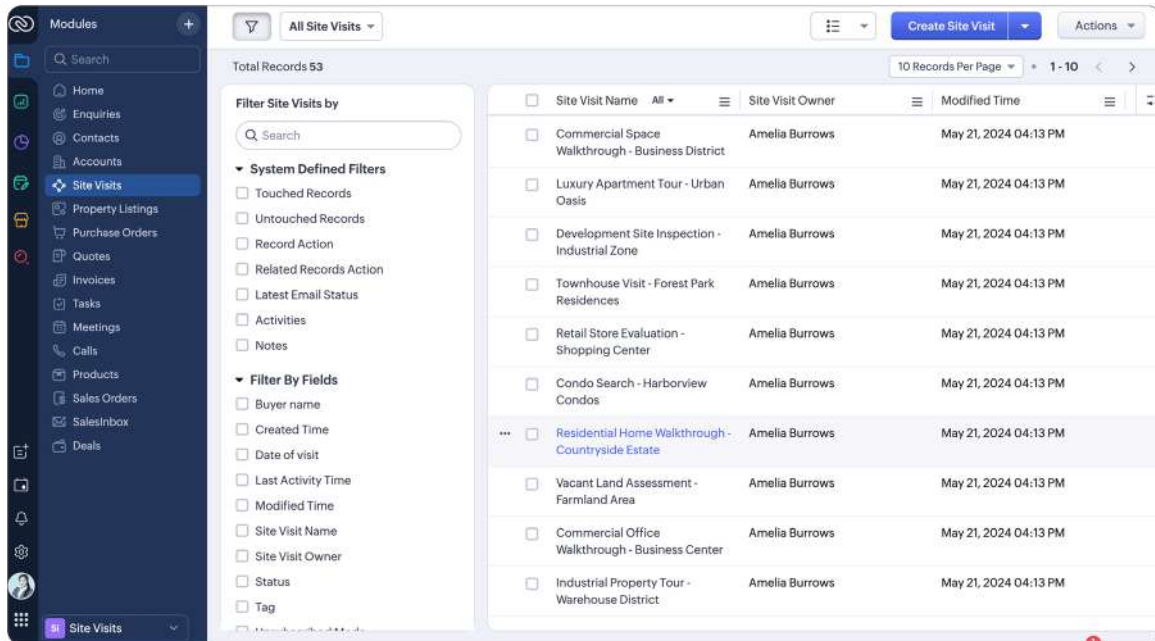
Modules

Search

Home
Enquiries
Contacts
Accounts
Site Visits
Property Listings
Purchase Orders
Quotes
Invoices
Tasks
Meetings
Calls
Products
Sales Orders
SalesInbox
Deals

SI Site Visits

All Site Visits

Create Site Visit

Actions

Total Records 53

10 Records Per Page

1 - 10

Filter Site Visits by

Search

System Defined Filters
Touched Records
Untouched Records
Record Action
Related Records Action
Latest Email Status
Activities
Notes

Filter By Fields
Buyer name
Created Time
Date of visit
Last Activity Time
Modified Time
Site Visit Name
Site Visit Owner
Status
Tag
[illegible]

| Site Visit Name All | Site Visit Owner | Modified Time |
|---|---|---|
| Commercial Space Walkthrough - Business District | Amelia Burrows | May 21, 2024 04:13 PM |
| Luxury Apartment Tour - Urban Oasis | Amelia Burrows | May 21, 2024 04:13 PM |
| Development Site Inspection - Industrial Zone | Amelia Burrows | May 21, 2024 04:13 PM |
| Townhouse Visit - Forest Park Residences | Amelia Burrows | May 21, 2024 04:13 PM |
| Retail Store Evaluation - Shopping Center | Amelia Burrows | May 21, 2024 04:13 PM |
| Condo Search - Harborview Condos | Amelia Burrows | May 21, 2024 04:13 PM |
| Residential Home Walkthrough - Countryside Estate | Amelia Burrows | May 21, 2024 04:13 PM |
| Vacant Land Assessment - Farmland Area | Amelia Burrows | May 21, 2024 04:13 PM |
| Commercial Office Walkthrough - Business Center | Amelia Burrows | May 21, 2024 04:13 PM |
| Industrial Property Tour - Warehouse District | Amelia Burrows | May 21, 2024 04:13 PM |